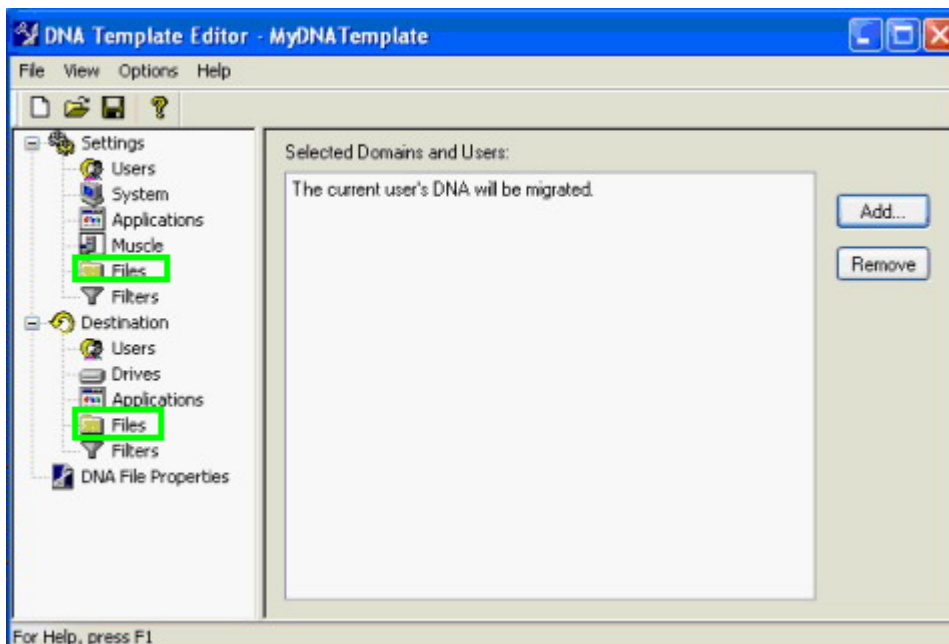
DNA Template Editor - MyDNATemplate

File View Options Help

Settings
Users
System
Applications
Muscle
Files
Filters
Destination
Users
Drives
Applications
Files
Filters
DNA File Properties

Selected Domains and Users:

The current user's DNA will be migrated.

Add...

Remove

For Help, press F1